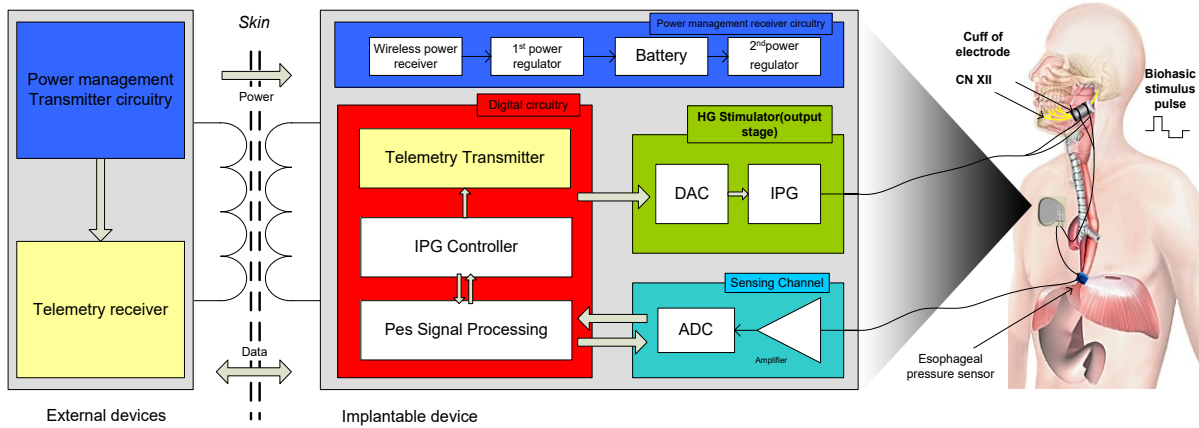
Skin

Power management Transmitter circuitry

Power

Telemetry receiver

Data

External devices

Implantable device

Power management receiver circuitry

Wireless power receiver

$1^{st}$ power regulator

Battery

$2^{nd}$power regulator

Digital circuitry

Telemetry Transmitter

IPG Controller

Pes Signal Processing

HG Stimulator(output stage)

DAC

IPG

Sensing Channel

ADC

Amplifier

Cuff of electrode

CN XII

Biohasic stimulus pulse

Esophageal pressure sensor